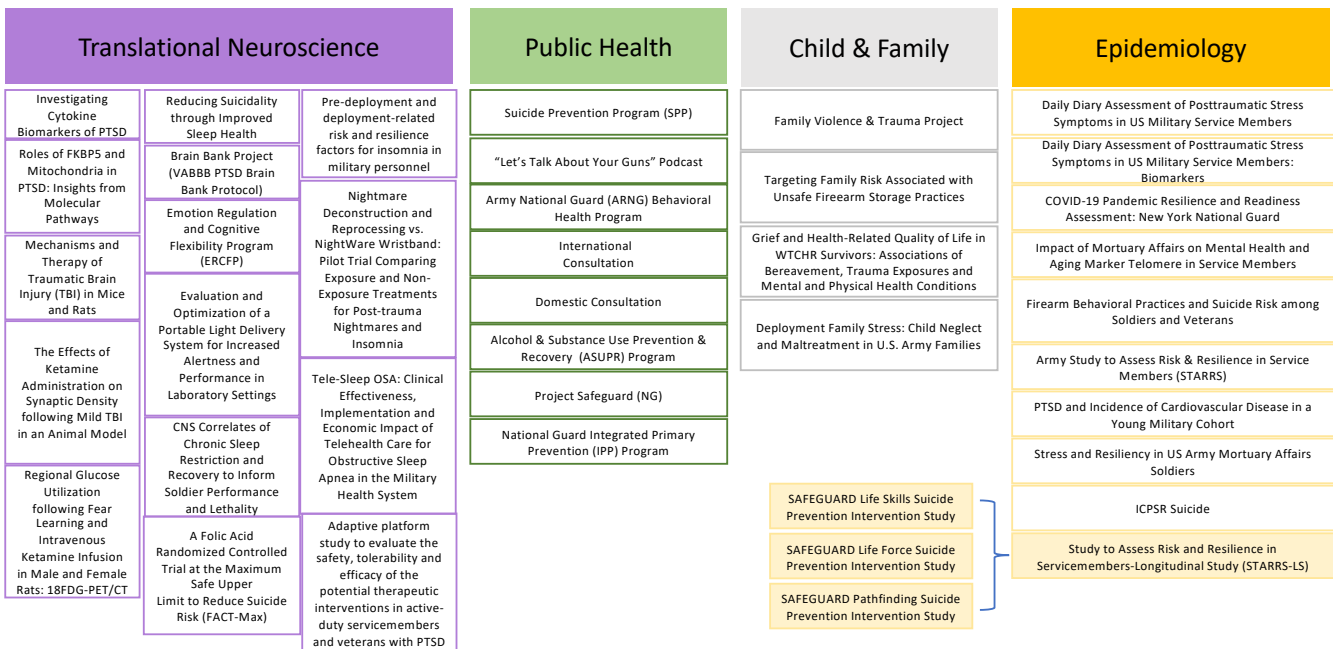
Translational Neuroscience

Investigating Cytokine Biomarkers of PTSD

Roles of FKBP5 and Mitochondria in PTSD: Insights from Molecular Pathways

Mechanisms and Therapy of Traumatic Brain Injury (TBI) in Mice and Rats

The Effects of Ketamine Administration on Synaptic Density following Mild TBI in an Animal Model

Regional Glucose Utilization following Fear Learning and Intravenous Ketamine Infusion in Male and Female Rats: 18FDG-PET/CT

Reducing Suicidality through Improved Sleep Health

Brain Bank Project (VABBB PTSD Brain Bank Protocol)

Emotion Regulation and Cognitive Flexibility Program (ERCFP)

Evaluation and Optimization of a Portable Light Delivery System for Increased Alertness and Performance in Laboratory Settings

CNS Correlates of Chronic Sleep Restriction and Recovery to Inform Soldier Performance and Lethality

A Folic Acid Randomized Controlled Trial at the Maximum Safe Upper Limit to Reduce Suicide Risk (FACT-Max)

Pre-deployment and deployment-related risk and resilience factors for insomnia in military personnel

Nightmare Deconstruction and Reprocessing vs. NightWare Wristband: Pilot Trial Comparing Exposure and Non-Exposure Treatments for Post-trauma Nightmares and Insomnia

Tele-Sleep OSA: Clinical Effectiveness, Implementation and Economic Impact of Telehealth Care for Obstructive Sleep Apnea in the Military Health System

Adaptive platform study to evaluate the safety, tolerability and efficacy of the potential therapeutic interventions in active-duty servicemembers and veterans with PTSD

Public Health

Suicide Prevention Program (SPP)

"Let's Talk About Your Guns" Podcast

Army National Guard (ARNG) Behavioral Health Program

International Consultation

Domestic Consultation

Alcohol & Substance Use Prevention & Recovery (ASUPR) Program

Project Safeguard (NG)

National Guard Integrated Primary Prevention (IPP) Program

Child & Family

Family Violence & Trauma Project

Targeting Family Risk Associated with Unsafe Firearm Storage Practices

Grief and Health-Related Quality of Life in WTCHR Survivors: Associations of Bereavement, Trauma Exposures and Mental and Physical Health Conditions

Deployment Family Stress: Child Neglect and Maltreatment in U.S. Army Families

SAFEGUARD Life Skills Suicide Prevention Intervention Study

SAFEGUARD Life Force Suicide Prevention Intervention Study

SAFEGUARD Pathfinding Suicide Prevention Intervention Study

Epidemiology

Daily Diary Assessment of Posttraumatic Stress Symptoms in US Military Service Members

Daily Diary Assessment of Posttraumatic Stress Symptoms in US Military Service Members: Biomarkers

COVID-19 Pandemic Resilience and Readiness Assessment: New York National Guard

Impact of Mortuary Affairs on Mental Health and Aging Marker Telomere in Service Members

Firearm Behavioral Practices and Suicide Risk among Soldiers and Veterans

Army Study to Assess Risk & Resilience in Service Members (STARRS)

PTSD and Incidence of Cardiovascular Disease in a Young Military Cohort

Stress and Resiliency in US Army Mortuary Affairs Soldiers

ICPSR Suicide

Study to Assess Risk and Resilience in Servicemembers-Longitudinal Study (STARRS-LS)